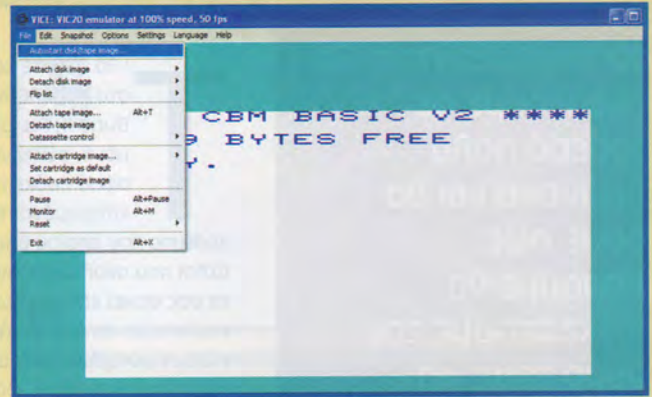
VICE: VIC20 emulator at 100% speed, 50 fps

File Edit Snapshot Options Settings Language Help

Autostart disk/tape image...

Attach disk image
Detach disk image
Flip list

Attach tape image... Alt+T
Detach tape image
Datassette control

Attach cartridge image...
Set cartridge as default
Detach cartridge image

Pause Alt+Pause
Monitor Alt+M
Reset

Exit Alt+X

CBM BASIC V2 ****
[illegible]9 BYTES FREE
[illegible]Y.